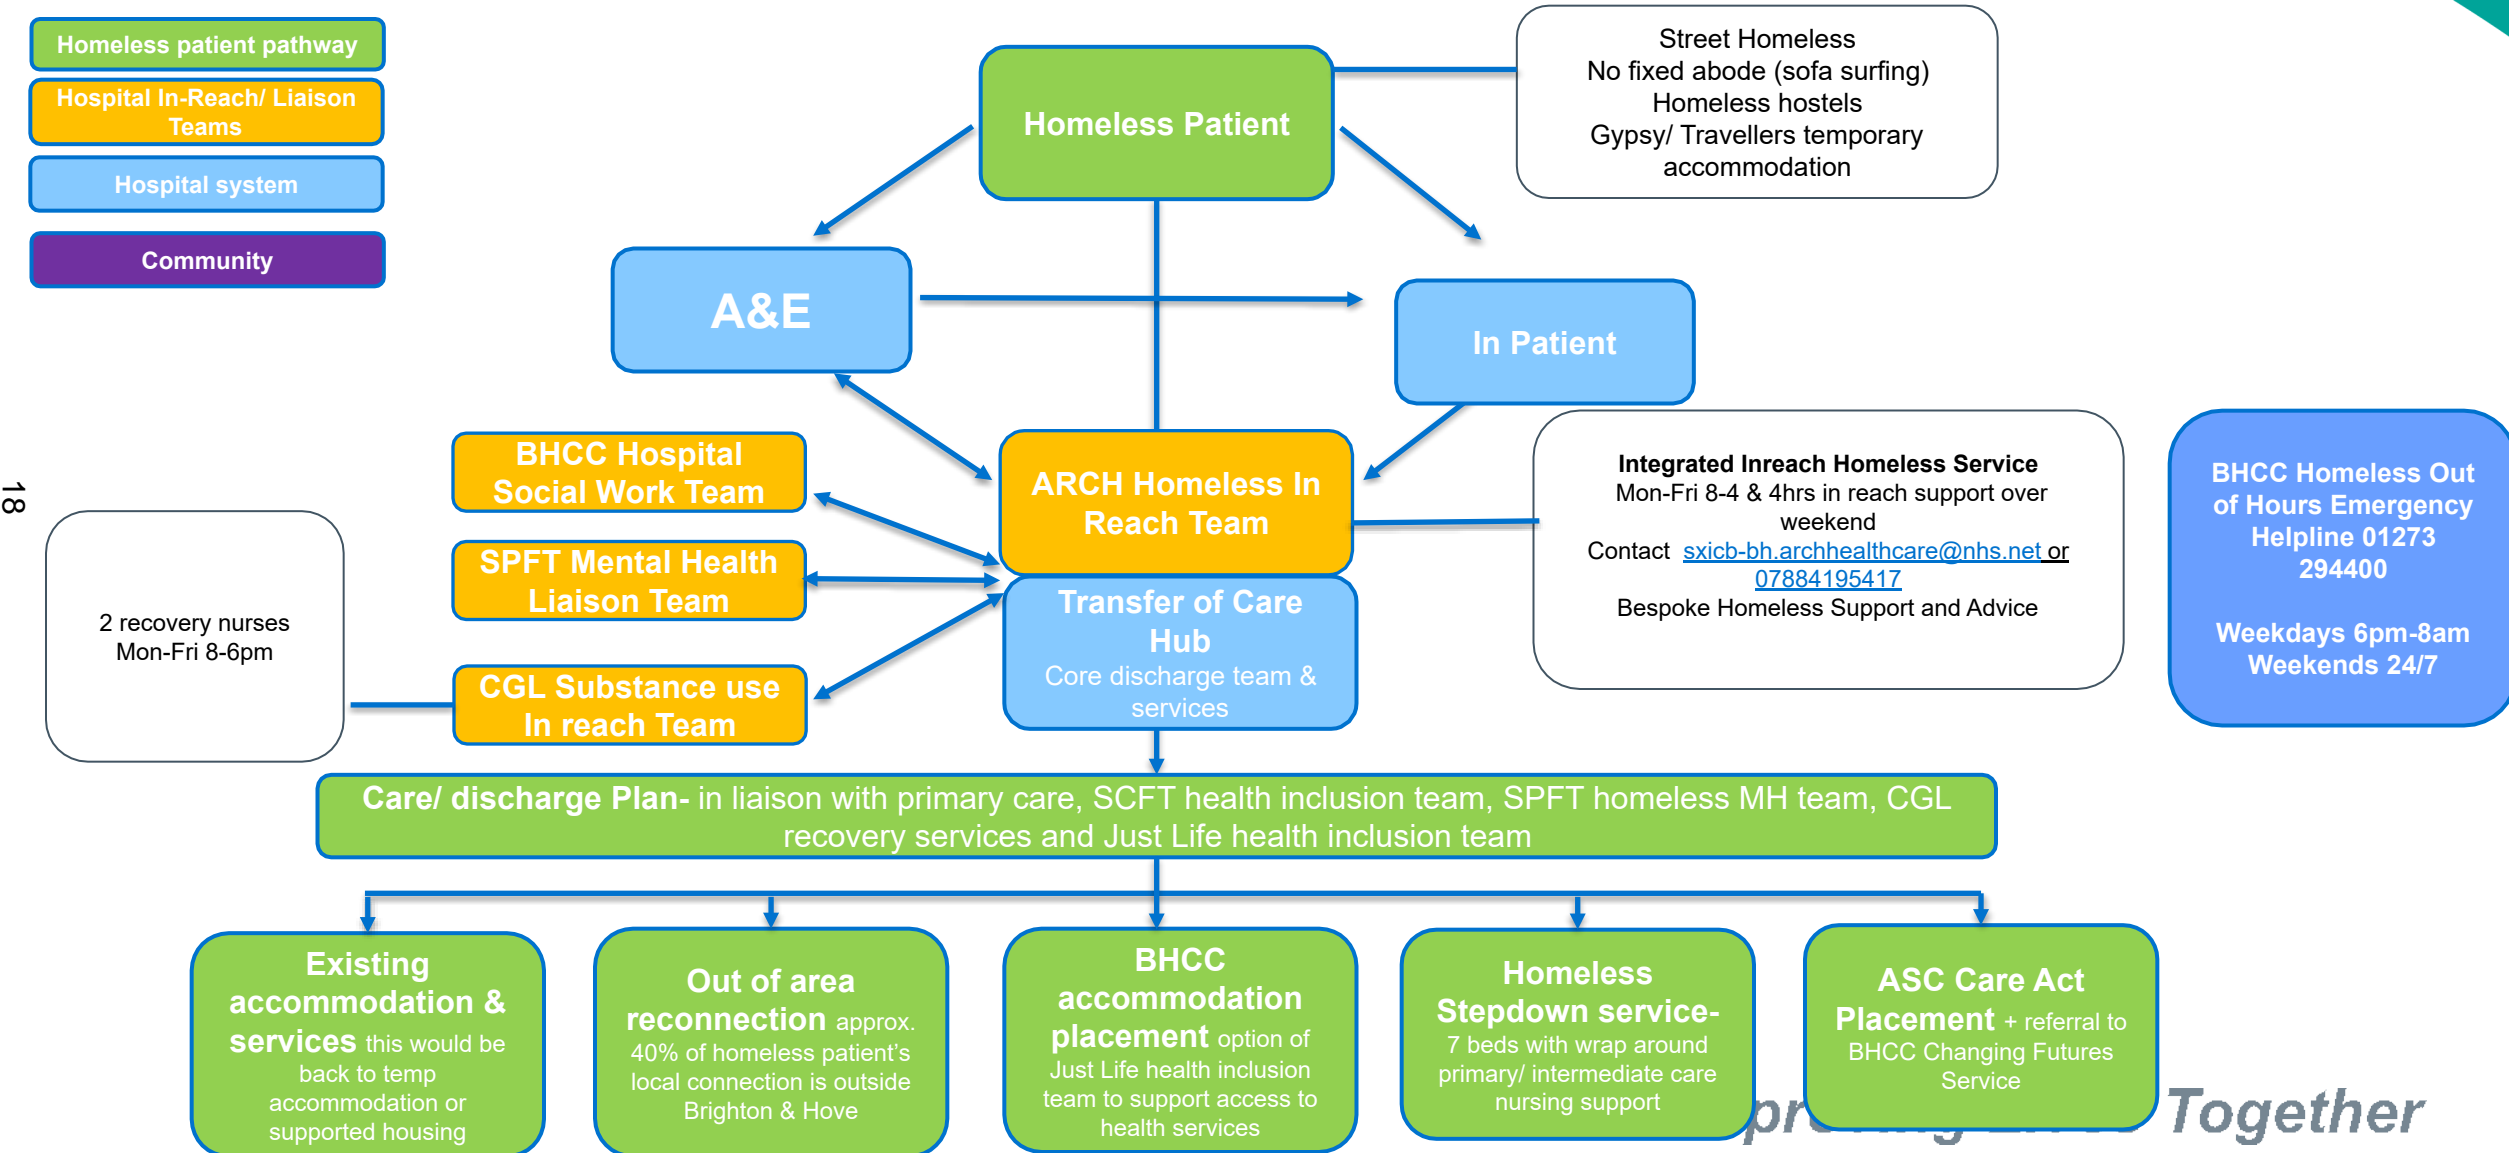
Homeless patient pathway

Hospital In-Reach/ Liaison Teams

Hospital system

Community

Homeless Patient

Street Homeless
No fixed abode (sofa surfing)
Homeless hostels
Gypsy/ Travellers temporary accommodation

A&E

In Patient

18

BHCC Hospital Social Work Team

SPFT Mental Health Liaison Team

CGL Substance use In reach Team

2 recovery nurses
Mon-Fri 8-6pm

ARCH Homeless In Reach Team

Transfer of Care Hub
Core discharge team & services

Integrated Inreach Homeless Service
Mon-Fri 8-4 & 4hrs in reach support over weekend
Contact sxicb-bh.archhealthcare@nhs.net or 07884195417
Bespoke Homeless Support and Advice

BHCC Homeless Out of Hours Emergency Helpline 01273 294400

Weekdays 6pm-8am
Weekends 24/7

Care/ discharge Plan- in liaison with primary care, SCFT health inclusion team, SPFT homeless MH team, CGL recovery services and Just Life health inclusion team

Existing accommodation & services this would be back to temp accommodation or supported housing

Out of area reconnection approx. 40% of homeless patient's local connection is outside Brighton & Hove

BHCC accommodation placement option of Just Life health inclusion team to support access to health services

Homeless Stepdown service- 7 beds with wrap around primary/ intermediate care nursing support

ASC Care Act Placement + referral to BHCC Changing Futures Service

pr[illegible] Together